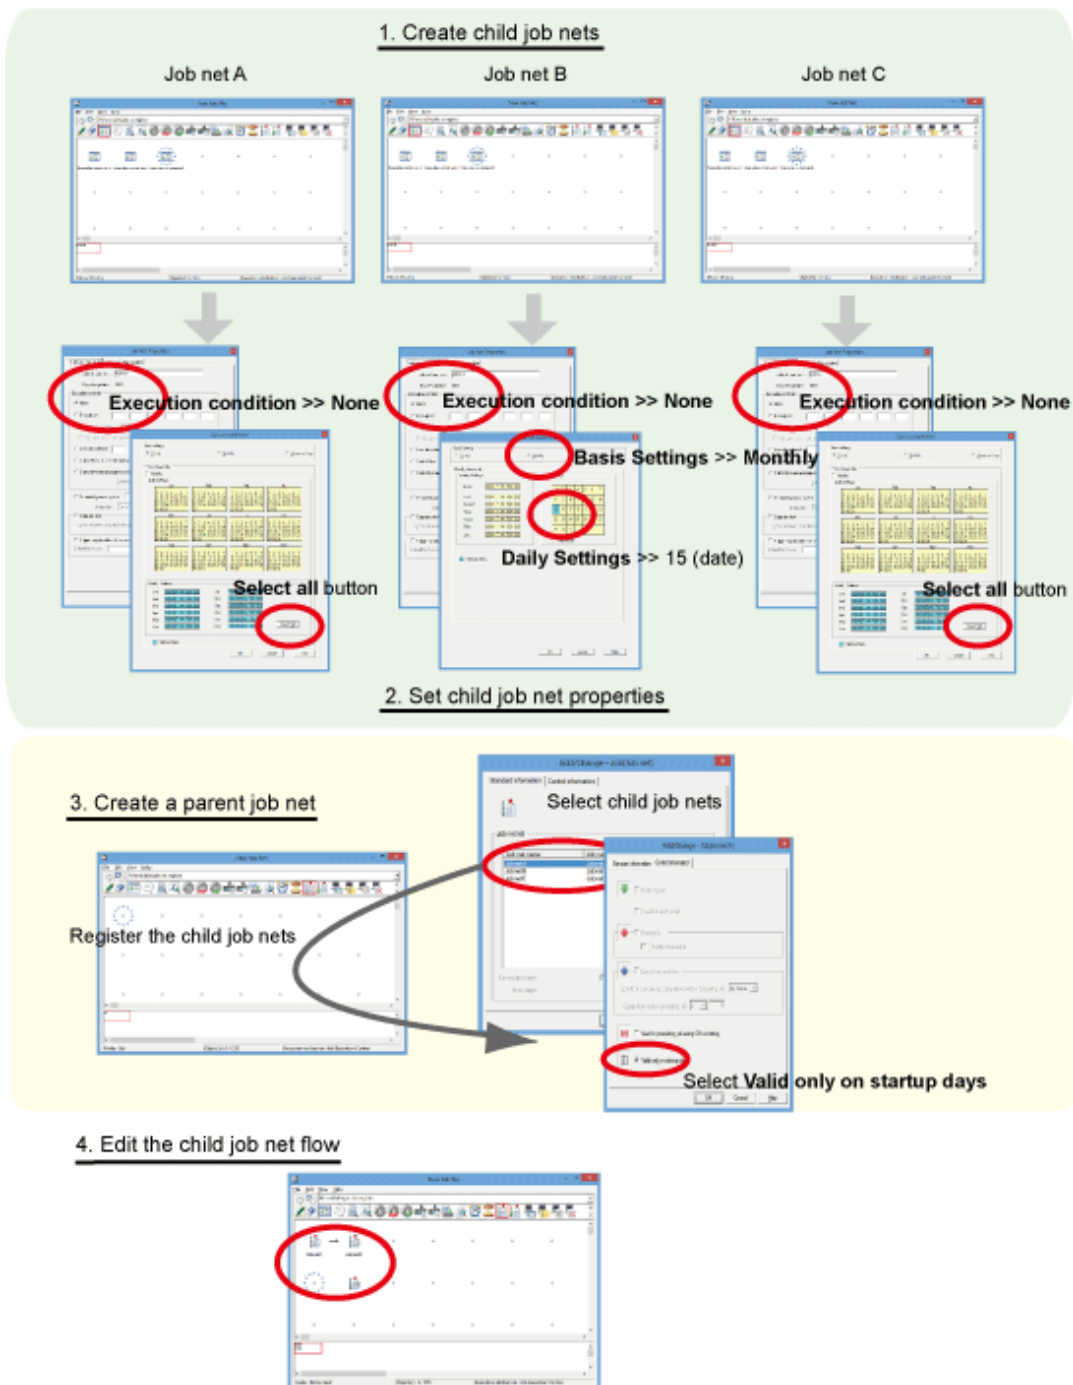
1. Create child job nets

Job net A

Job net B

Job net C

Execution condition >> None

Execution condition >> None

Execution condition >> None

Basis Settings >> Monthly

Daily Settings >> 15 (date)

Select all button

Select all button

2. Set child job net properties

3. Create a parent job net

Select child job nets

Register the child job nets

Select Valid only on startup days

4. Edit the child job net flow